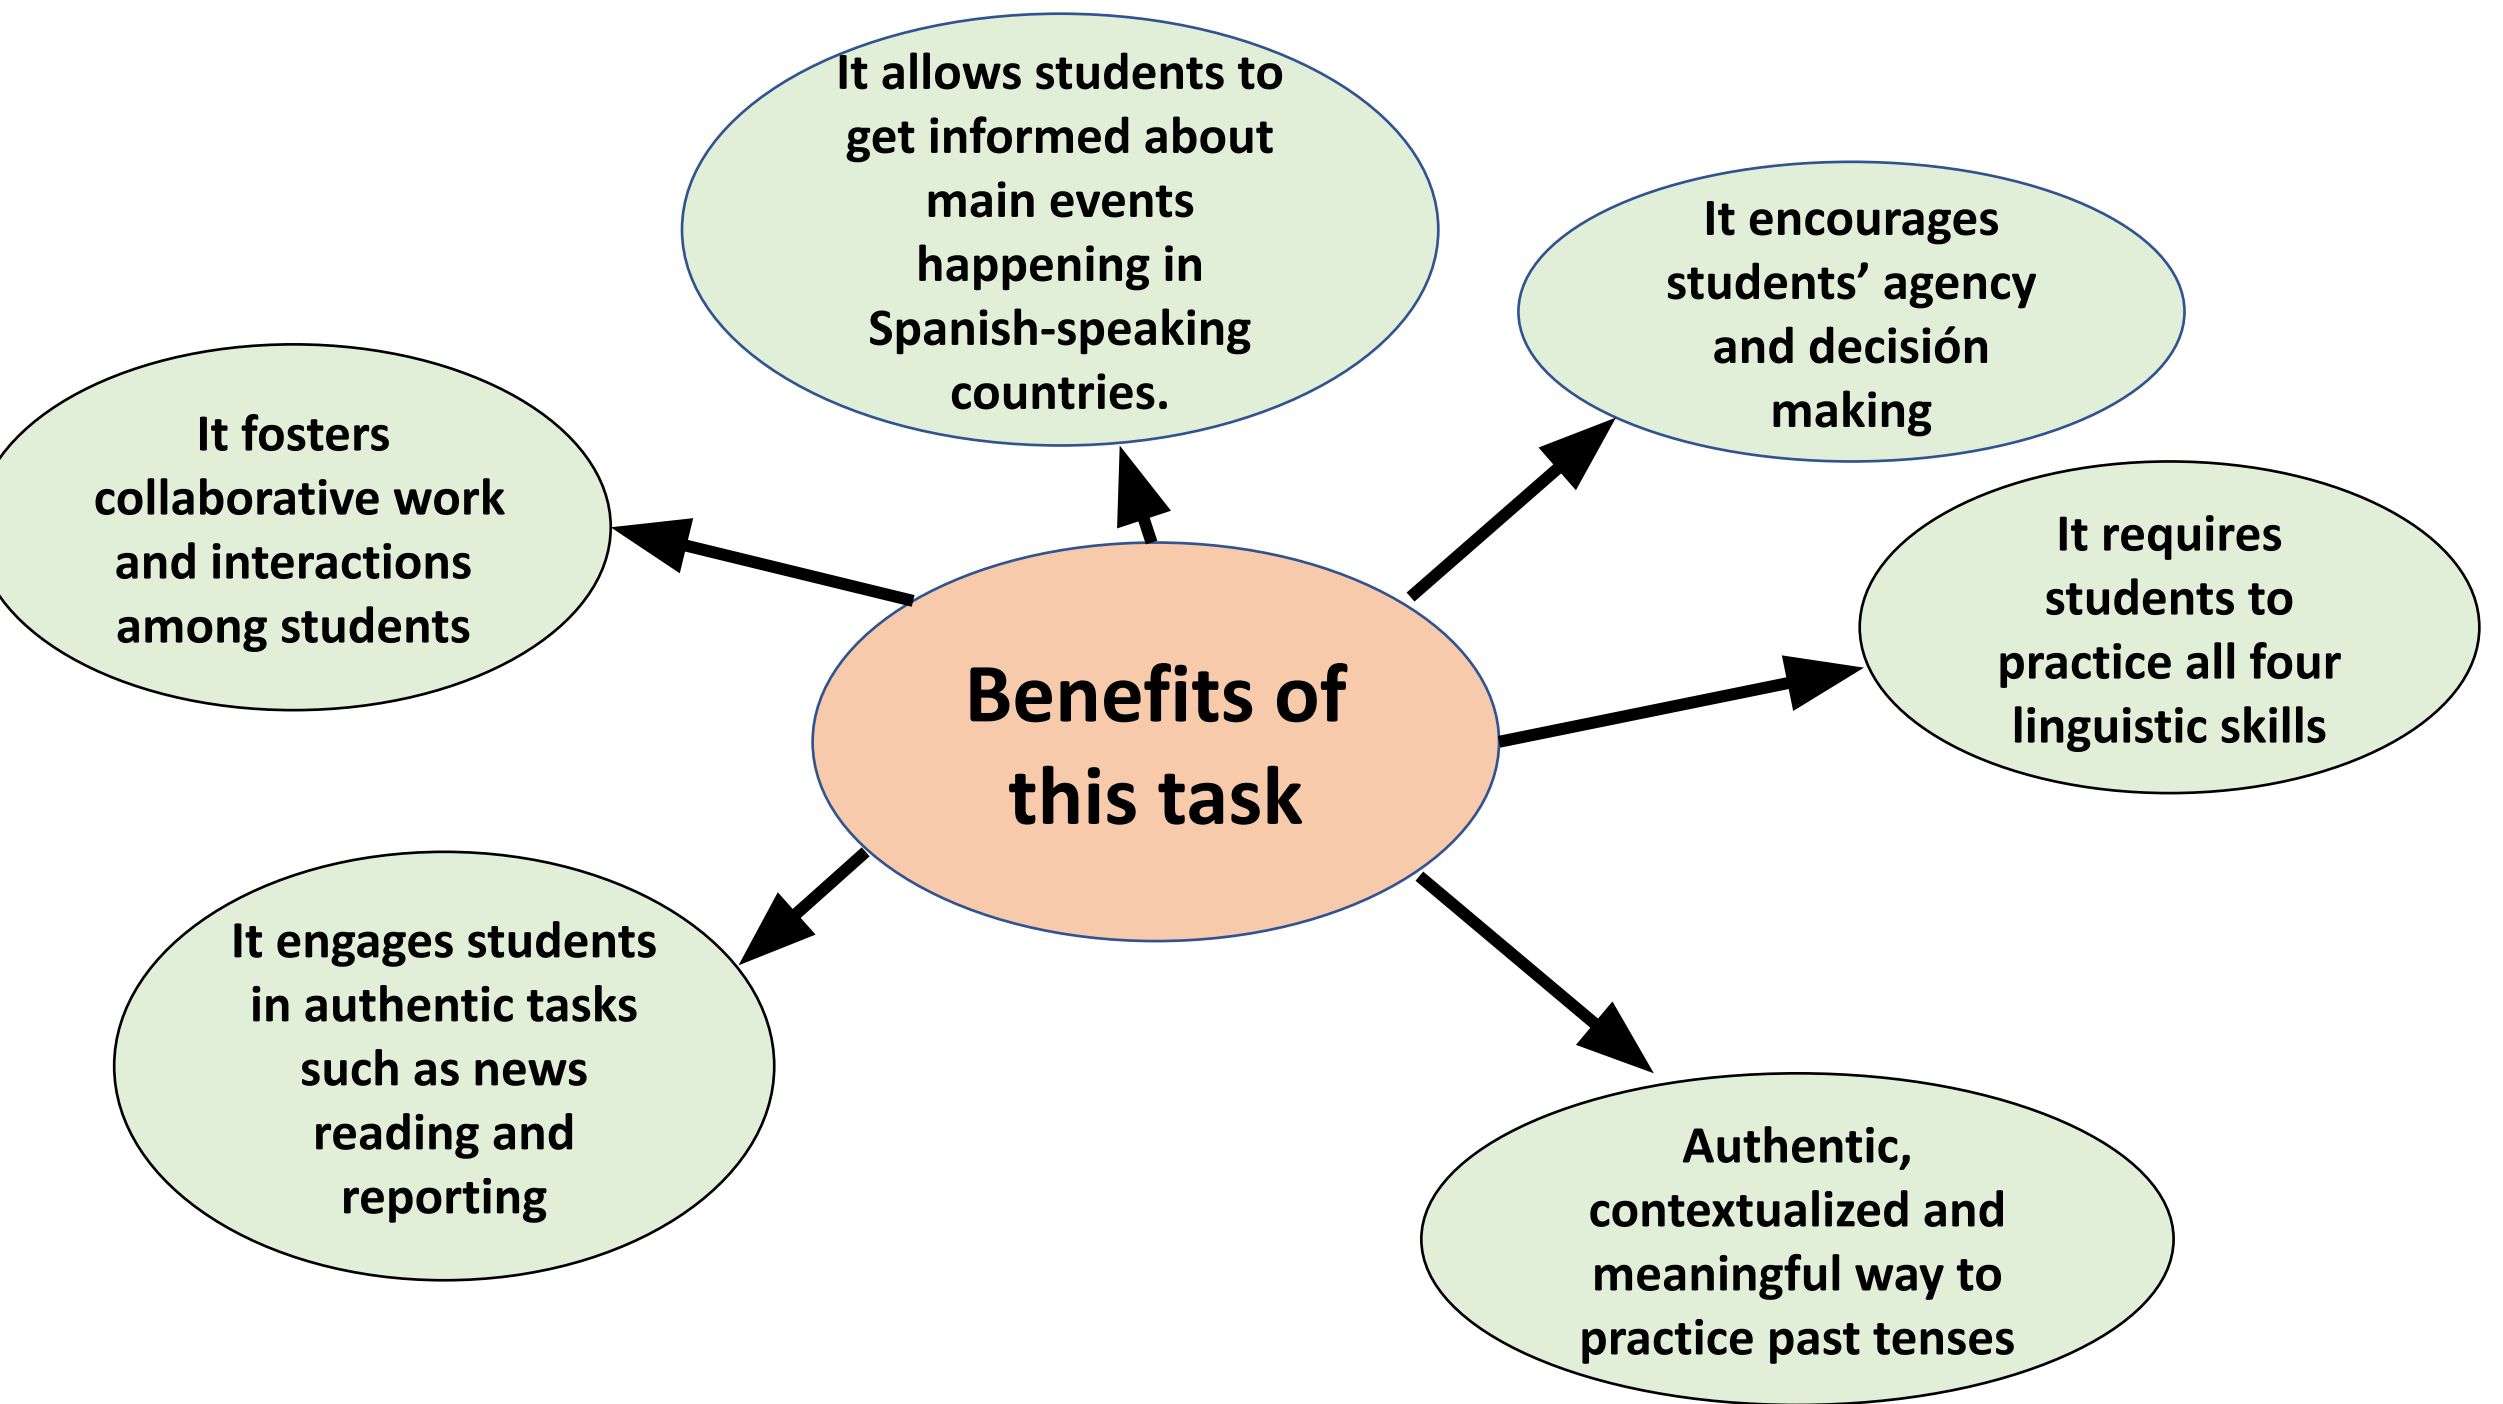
It allows students to get informed about main events happening in Spanish-speaking countries.

It encourages students’ agency and decisión making

It fosters collaborative work and interactions among students

Benefits of this task

It requires students to practice all four linguistic skills

It engages students in authentic tasks such as news reading and reporting

Authentic, contextualized and meaningful way to practice past tenses